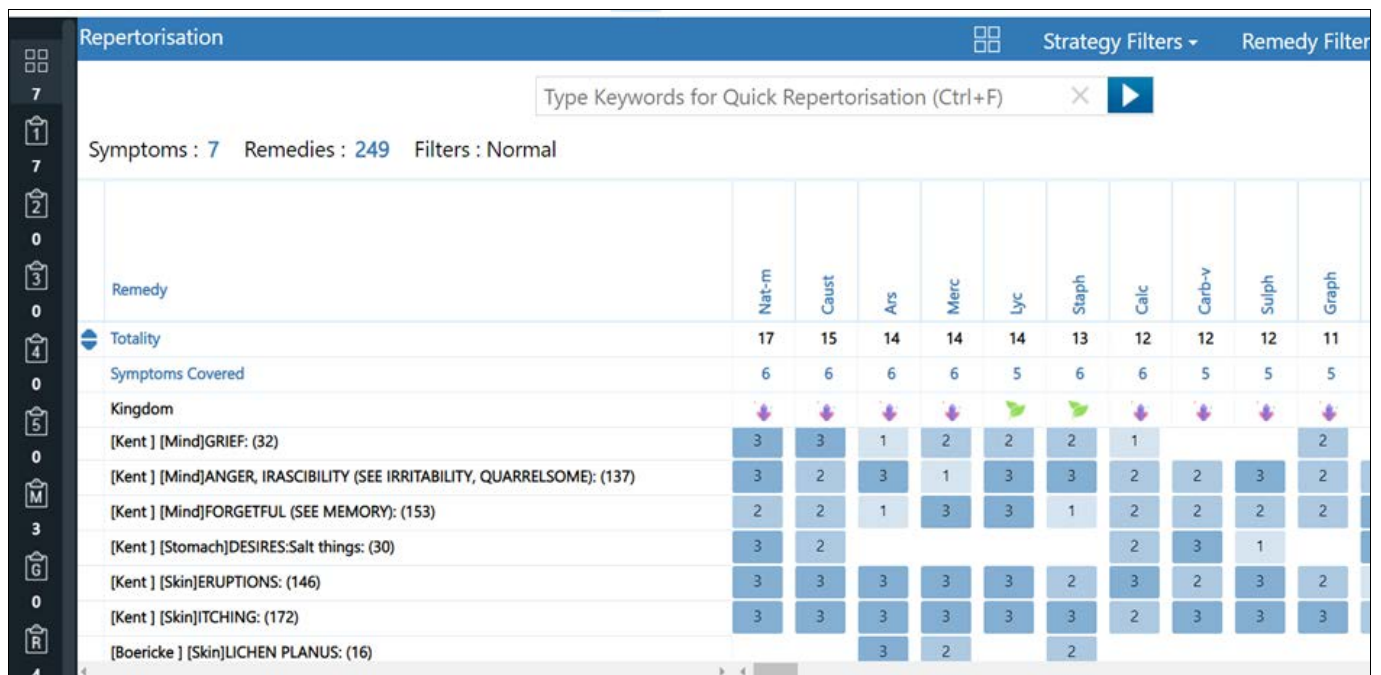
7
1
7
2
0
3
0
4
0
5
0
M
3
G
0
R

Repertorisation

Strategy Filters ▾ Remedy Filter

Type Keywords for Quick Repertorisation (Ctrl+F) ×

Symptoms : 7 Remedies : 249 Filters : Normal

| Remedy | Nat-m | Caust | Ars | Merc | Lyc | Staph | Calc | Carb-v | Sulph | Graph |
|---|---|---|---|---|---|---|---|---|---|---|
| Totality | 17 | 15 | 14 | 14 | 14 | 13 | 12 | 12 | 12 | 11 |
| Symptoms Covered | 6 | 6 | 6 | 6 | 5 | 6 | 6 | 5 | 5 | 5 |
| Kingdom | | | | | | | | | | |
| [Kent ] [Mind]GRIEF: (32) | 3 | 3 | 1 | 2 | 2 | 2 | 1 | | | 2 |
| [Kent ] [Mind]ANGER, IRASCIBILITY (SEE IRRITABILITY, QUARRELSOME): (137) | 3 | 2 | 3 | 1 | 3 | 3 | 2 | 2 | 3 | 2 |
| [Kent ] [Mind]FORGETFUL (SEE MEMORY): (153) | 2 | 2 | 1 | 3 | 3 | 1 | 2 | 2 | 2 | 2 |
| [Kent ] [Stomach]DESIRES:Salt things: (30) | 3 | 2 | | | | | 2 | 3 | 1 | |
| [Kent ] [Skin]ERUPTIONS: (146) | 3 | 3 | 3 | 3 | 3 | 2 | 3 | 2 | 3 | 2 |
| [Kent ] [Skin]ITCHING: (172) | 3 | 3 | 3 | 3 | 3 | 3 | 2 | 3 | 3 | 3 |
| [Boericke ] [Skin]LICHEN PLANUS: (16) | | | 3 | 2 | | 2 | | | | |